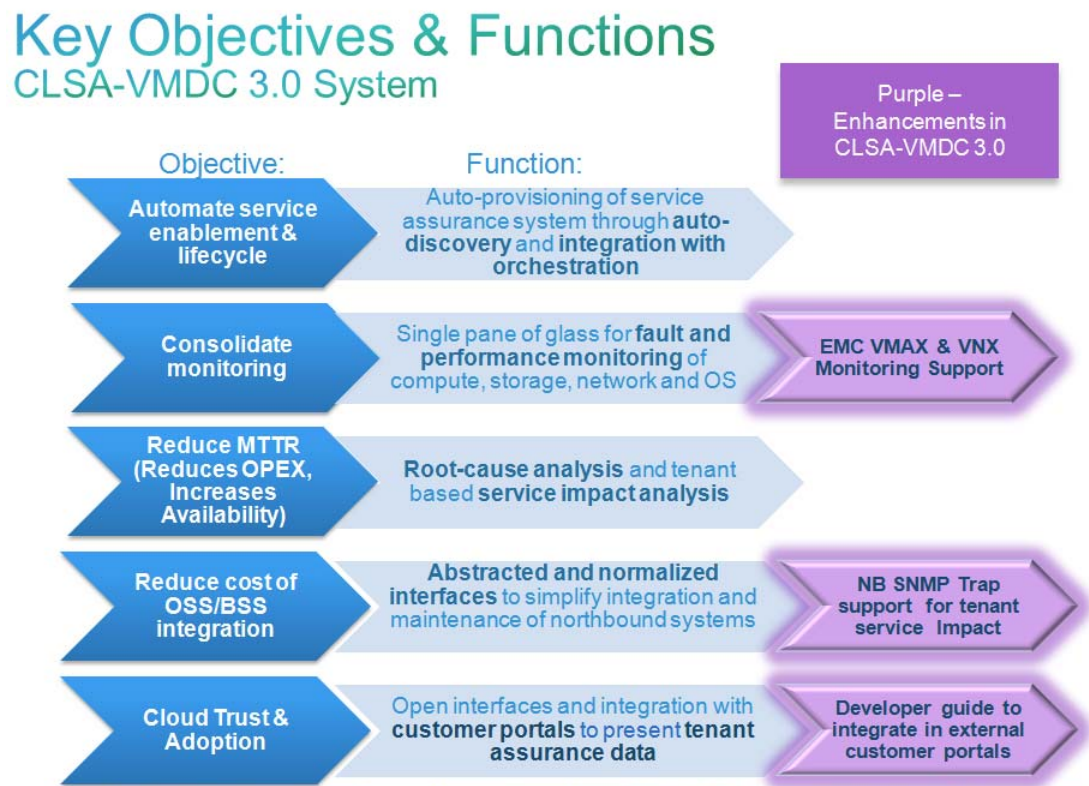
Key Objectives & Functions
CLSA-VMDC 3.0 System

Purple – Enhancements in CLSA-VMDC 3.0

Objective:

Function:

Automate service enablement & lifecycle

Auto-provisioning of service assurance system through auto-discovery and integration with orchestration

Consolidate monitoring

Single pane of glass for fault and performance monitoring of compute, storage, network and OS

EMC VMAX & VNX Monitoring Support

Reduce MTTR (Reduces OPEX, Increases Availability)

Root-cause analysis and tenant based service impact analysis

Reduce cost of OSS/BSS integration

Abstracted and normalized interfaces to simplify integration and maintenance of northbound systems

NB SNMP Trap support for tenant service Impact

Cloud Trust & Adoption

Open interfaces and integration with customer portals to present tenant assurance data

Developer guide to integrate in external customer portals